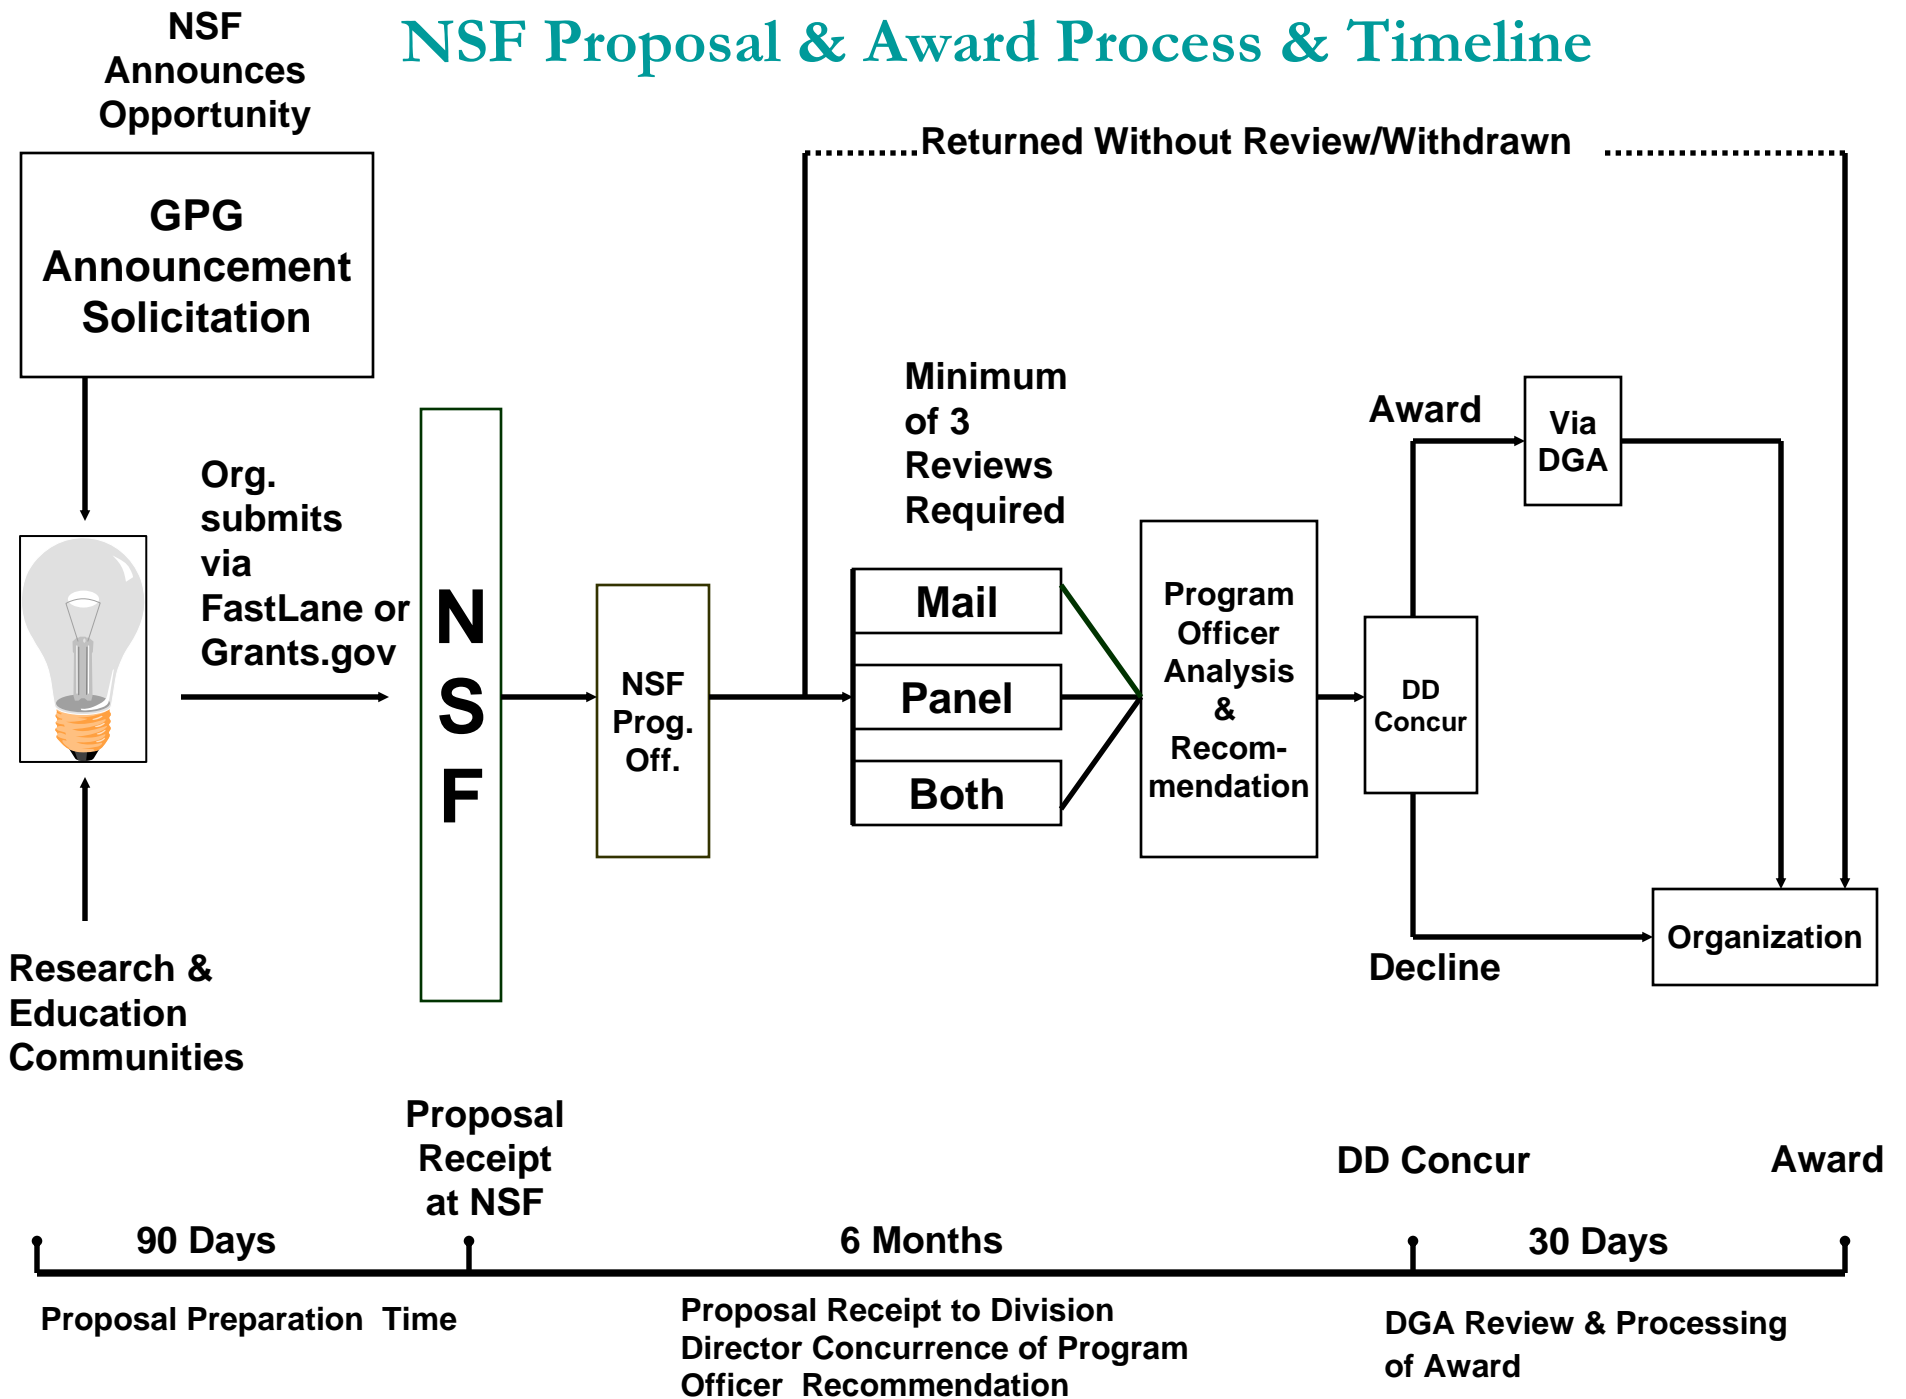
NSF Announces Opportunity

NSF Proposal & Award Process & Timeline

GPG Announcement Solicitation

Returned Without Review/Withdrawn

Org. submits via FastLane or Grants.gov

N S F

NSF Prog. Off.

Minimum of 3 Reviews Required

Mail

Panel

Both

Program Officer Analysis & Recommendation

DD Concur

Award

Via DGA

Decline

Organization

Research & Education Communities

Proposal Receipt at NSF

DD Concur

Award

90 Days

6 Months

30 Days

Proposal Preparation Time

Proposal Receipt to Division Director Concurrence of Program Officer Recommendation

DGA Review & Processing of Award